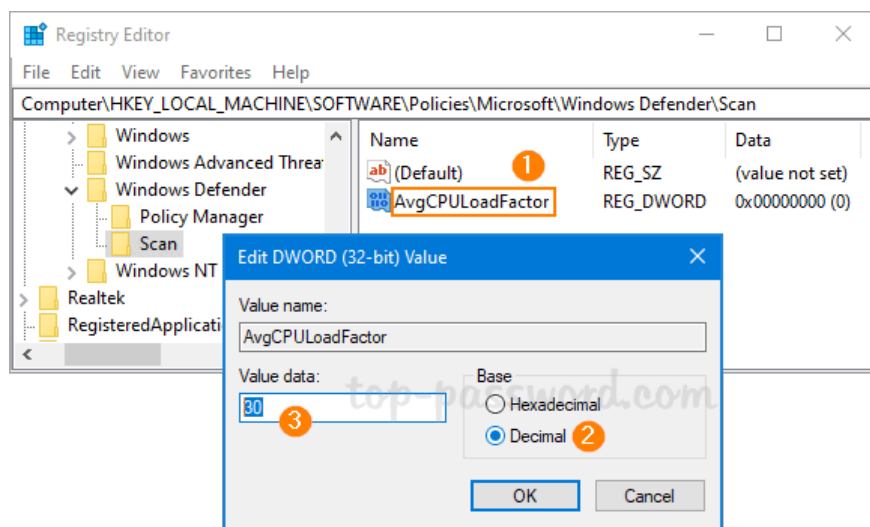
Registry Editor
File Edit View Favorites Help
Computer\HKEY_LOCAL_MACHINE\SOFTWARE\Policies\Microsoft\Windows Defender\Scan

Windows
Windows Advanced Threat
Windows Defender
Policy Manager
Scan
Windows NT
Realtek
RegisteredApplicatio

| Name | Type | Data |
|---|---|---|
| (Default) | REG_SZ | (value not set) |
| AvgCPULoadFactor | REG_DWORD | 0x00000000 (0) |

1

Edit DWORD (32-bit) Value
Value name:
AvgCPULoadFactor
Value data:
30
3
Base
Hexadecimal
Decimal
2
OK
Cancel

top-password.com